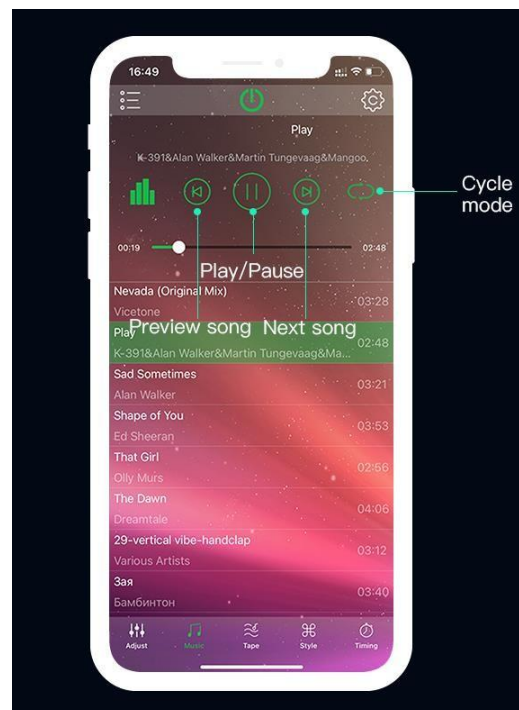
16:49

Play

K-391&Alan Walker&Martin Tungevaag&Mangoo.

Cycle mode

00:19

02:48

Play/Pause

Nevada (Original Mix)
Vicetone
03:28

Preview song

Next song

Play
K-391&Alan Walker&Martin Tungevaag&Ma...
02:48

Sad Sometimes
Alan Walker
03:21

Shape of You
Ed Sheeran
03:53

That Girl
Olly Murs
02:56

The Dawn
Dreamtale
04:06

29-vertical vibe-handclap
Various Artists
03:12

Зая
Бамбинтон
03:40

Adjust
Music
Tape
Style
Timing